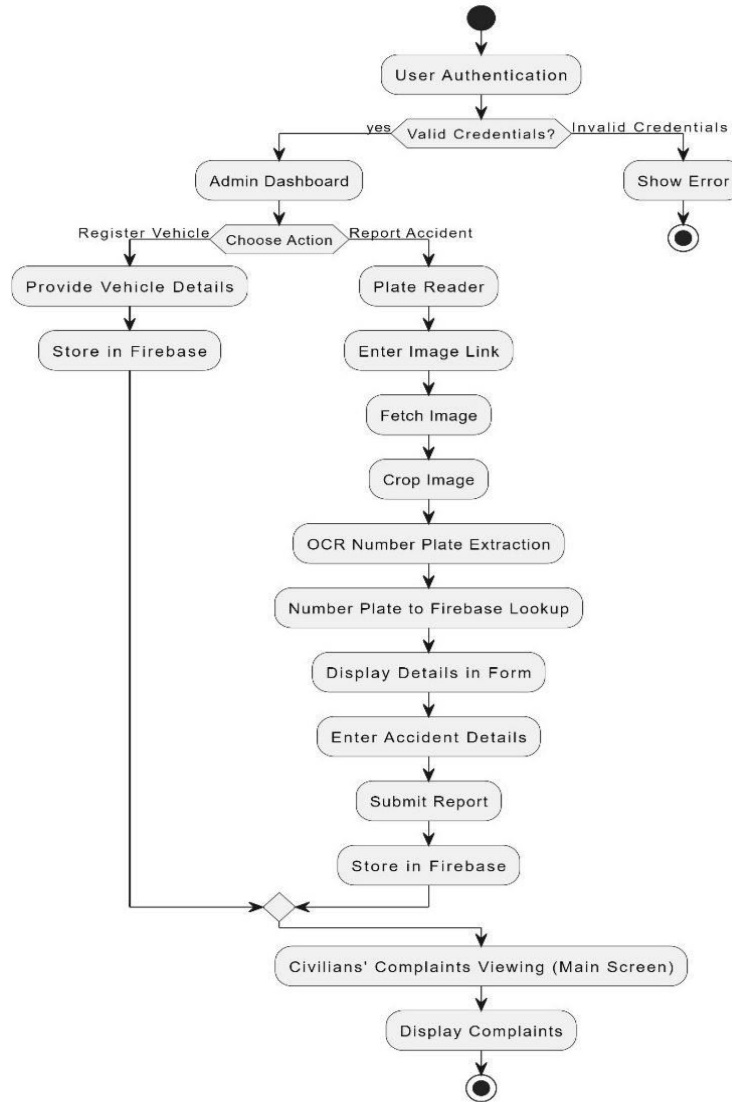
User Authentication

yes

Valid Credentials?

Invalid Credentials

Admin Dashboard

Show Error

Register Vehicle

Choose Action

Report Accident

Provide Vehicle Details

Plate Reader

Store in Firebase

Enter Image Link

Fetch Image

Crop Image

OCR Number Plate Extraction

Number Plate to Firebase Lookup

Display Details in Form

Enter Accident Details

Submit Report

Store in Firebase

Civilians' Complaints Viewing (Main Screen)

Display Complaints